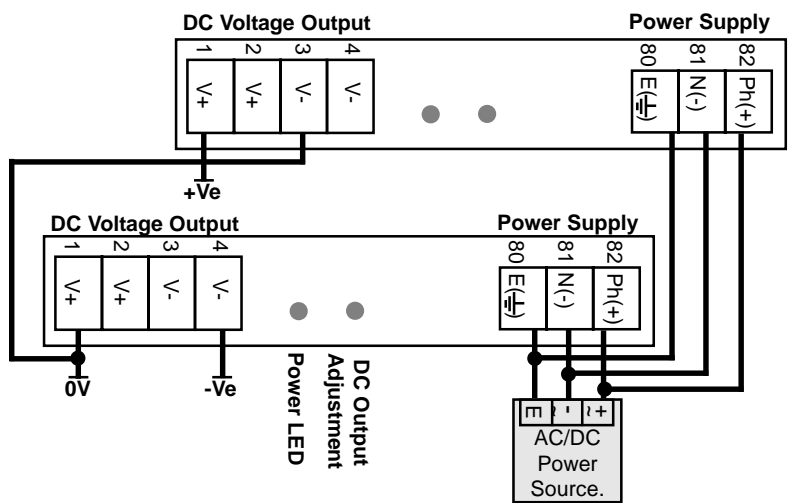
DC Voltage Output

Power Supply

1 2 3 4

V+ V+ V- V-

80 81 82

E(⏚) N(-) Ph(+)

+Ve

DC Voltage Output

Power Supply

1 2 3 4

V+ V+ V- V-

80 81 82

E(⏚) N(-) Ph(+)

0V

-Ve

Power LED

DC Output Adjustment

E ~ - ~ +

AC/DC Power Source.